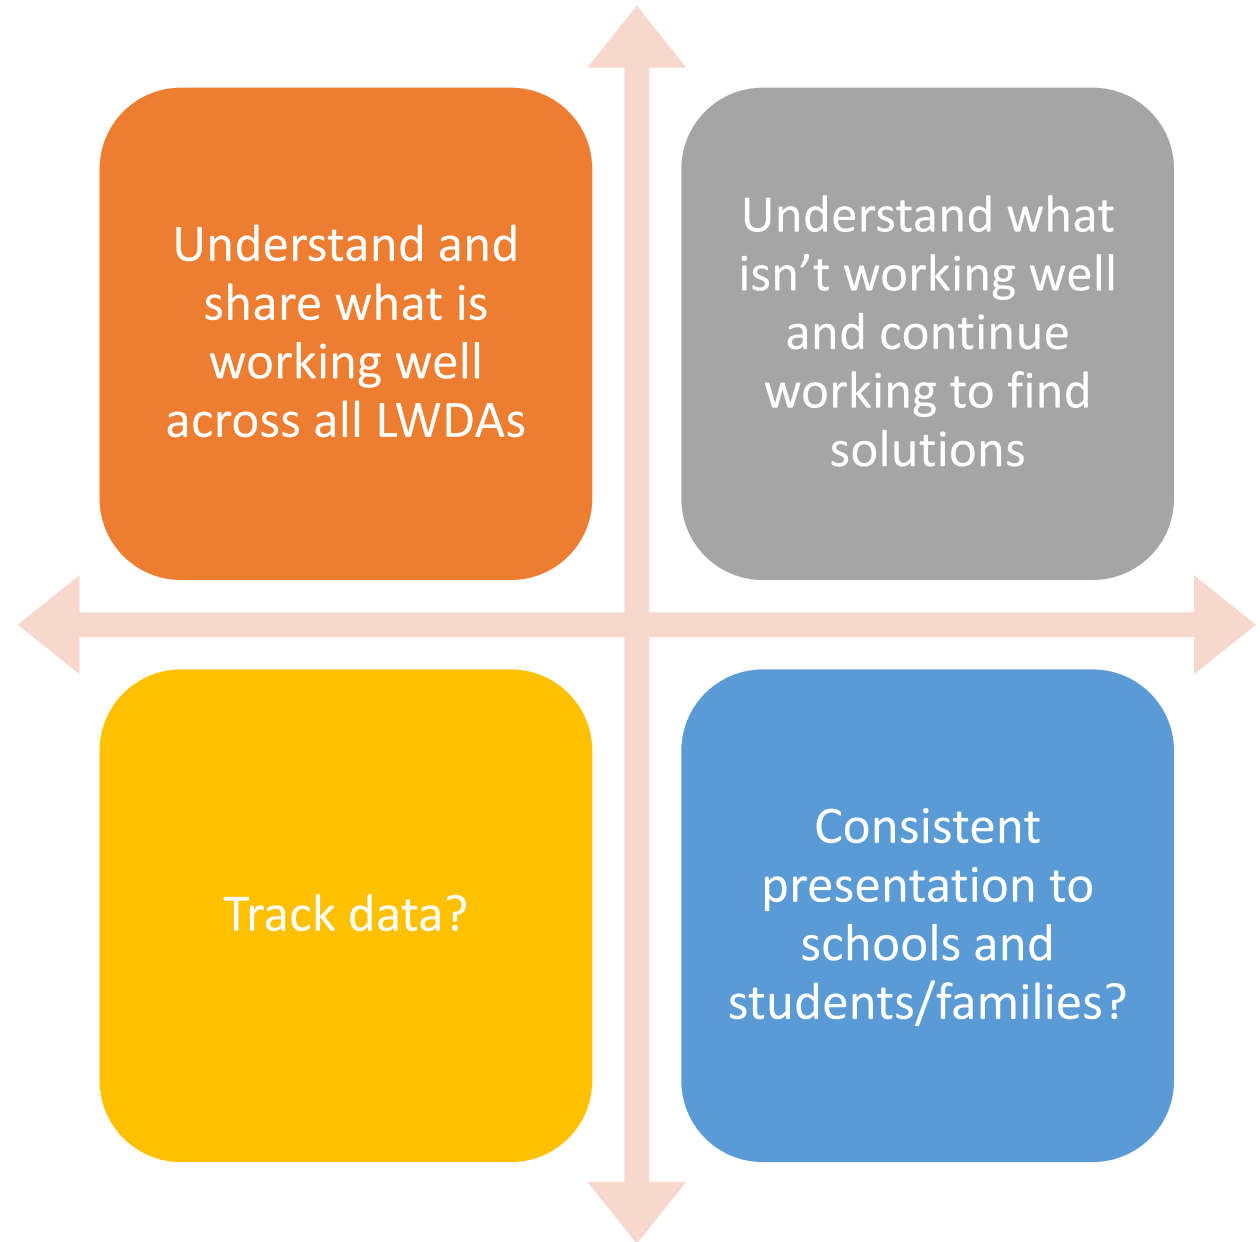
Understand and share what is working well across all LWDAs

Understand what isn’t working well and continue working to find solutions

Track data?

Consistent presentation to schools and students/families?